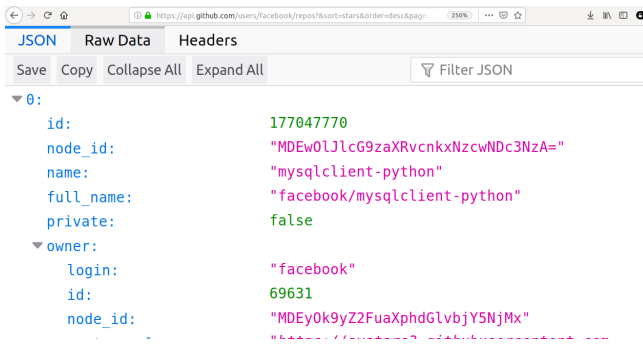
https://api.github.com/users/facebook/repos?&sort=stars&order=desc&page 250%

JSON Raw Data Headers

Save Copy Collapse All Expand All Filter JSON

0:
id: 177047770
node_id: "MDEwOlJlcG9zaXRvcnkxNzcwNDc3NzA="
name: "mysqlclient-python"
full_name: "facebook/mysqlclient-python"
private: false
owner:
login: "facebook"
id: 69631
node_id: "MDEyOk9yZ2FuaXphdGlvbjY5NjMx"
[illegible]